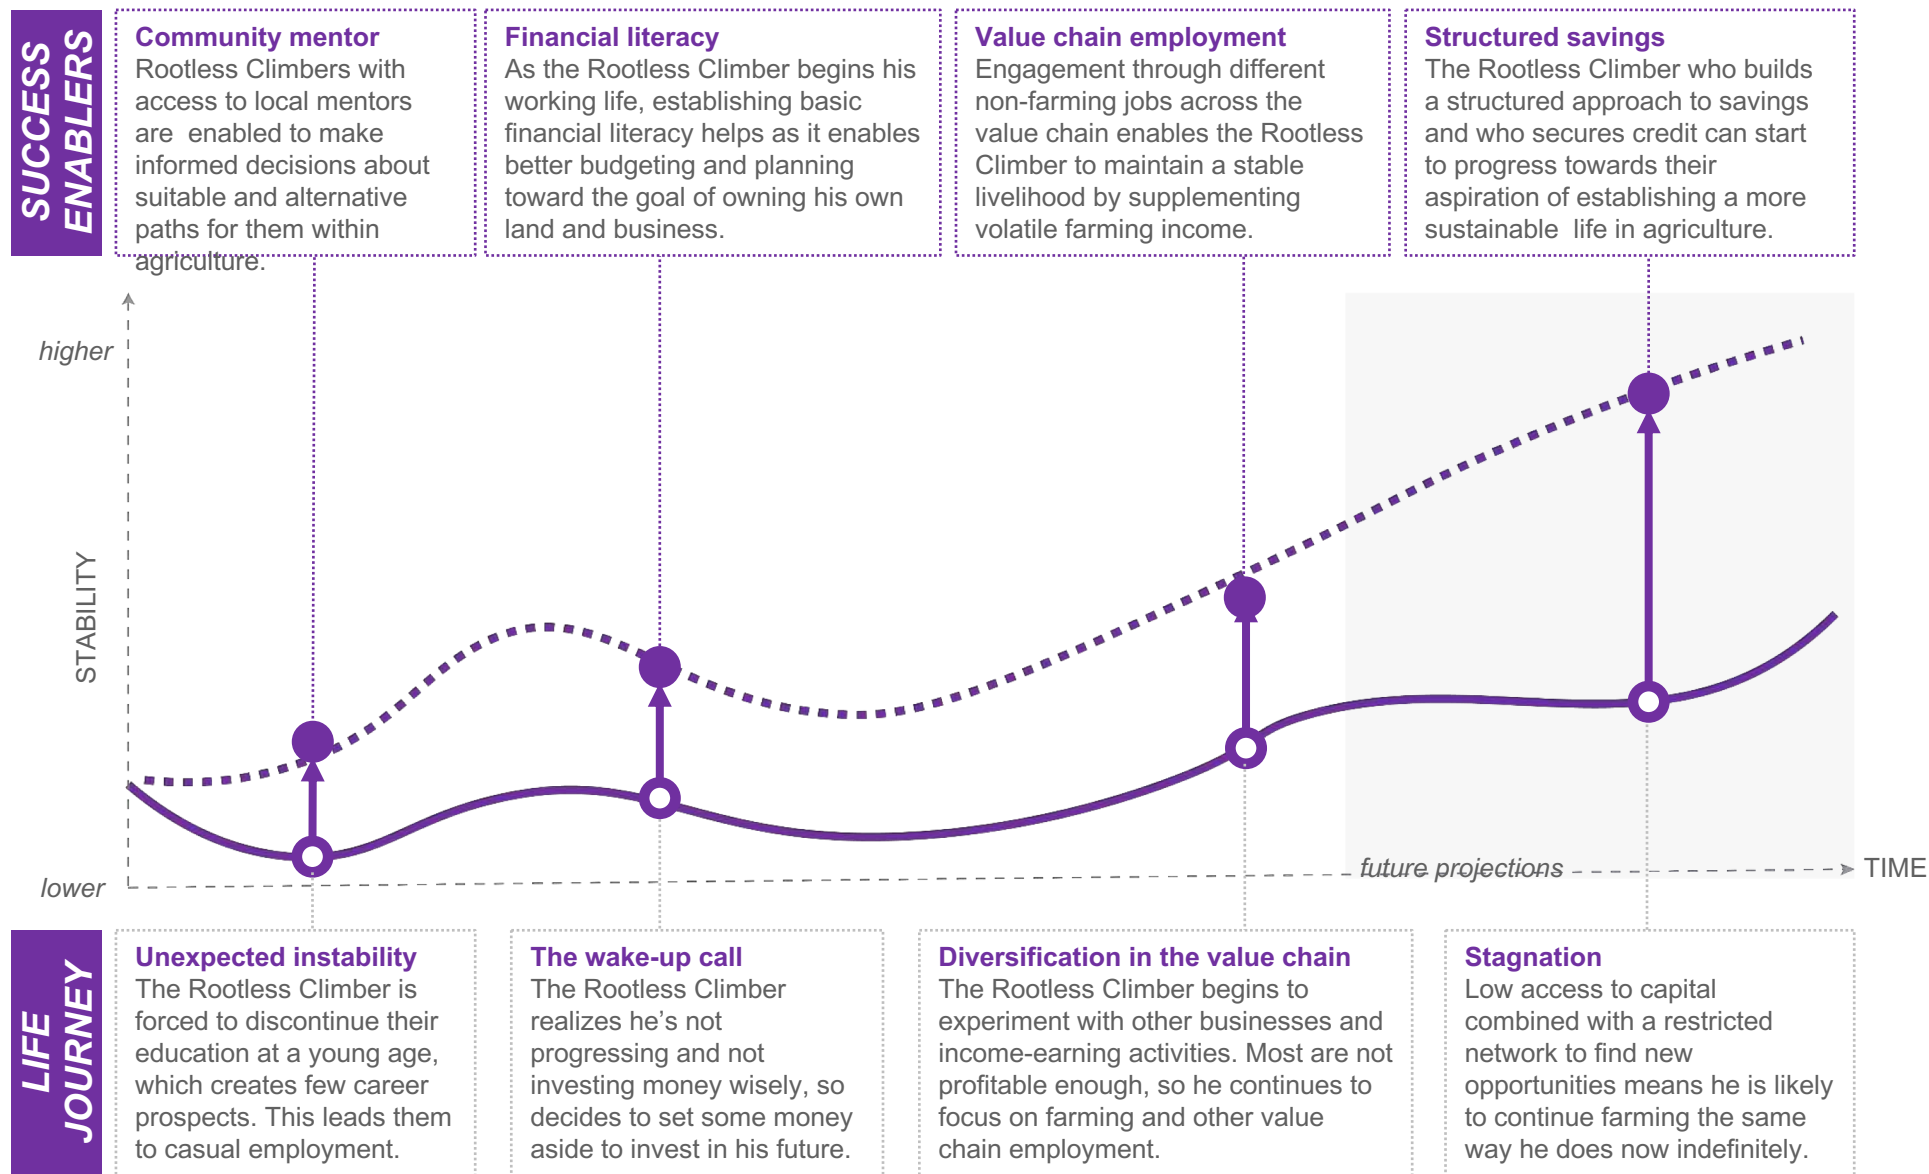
SUCCESS ENABLERS

Community mentor
Rootless Climbers with access to local mentors are enabled to make informed decisions about suitable and alternative paths for them within agriculture.

Financial literacy
As the Rootless Climber begins his working life, establishing basic financial literacy helps as it enables better budgeting and planning toward the goal of owning his own land and business.

Value chain employment
Engagement through different non-farming jobs across the value chain enables the Rootless Climber to maintain a stable livelihood by supplementing volatile farming income.

Structured savings
The Rootless Climber who builds a structured approach to savings and who secures credit can start to progress towards their aspiration of establishing a more sustainable life in agriculture.

higher

STABILITY

lower

future projections

TIME

LIFE JOURNEY

Unexpected instability
The Rootless Climber is forced to discontinue their education at a young age, which creates few career prospects. This leads them to casual employment.

The wake-up call
The Rootless Climber realizes he's not progressing and not investing money wisely, so decides to set some money aside to invest in his future.

Diversification in the value chain
The Rootless Climber begins to experiment with other businesses and income-earning activities. Most are not profitable enough, so he continues to focus on farming and other value chain employment.

Stagnation
Low access to capital combined with a restricted network to find new opportunities means he is likely to continue farming the same way he does now indefinitely.